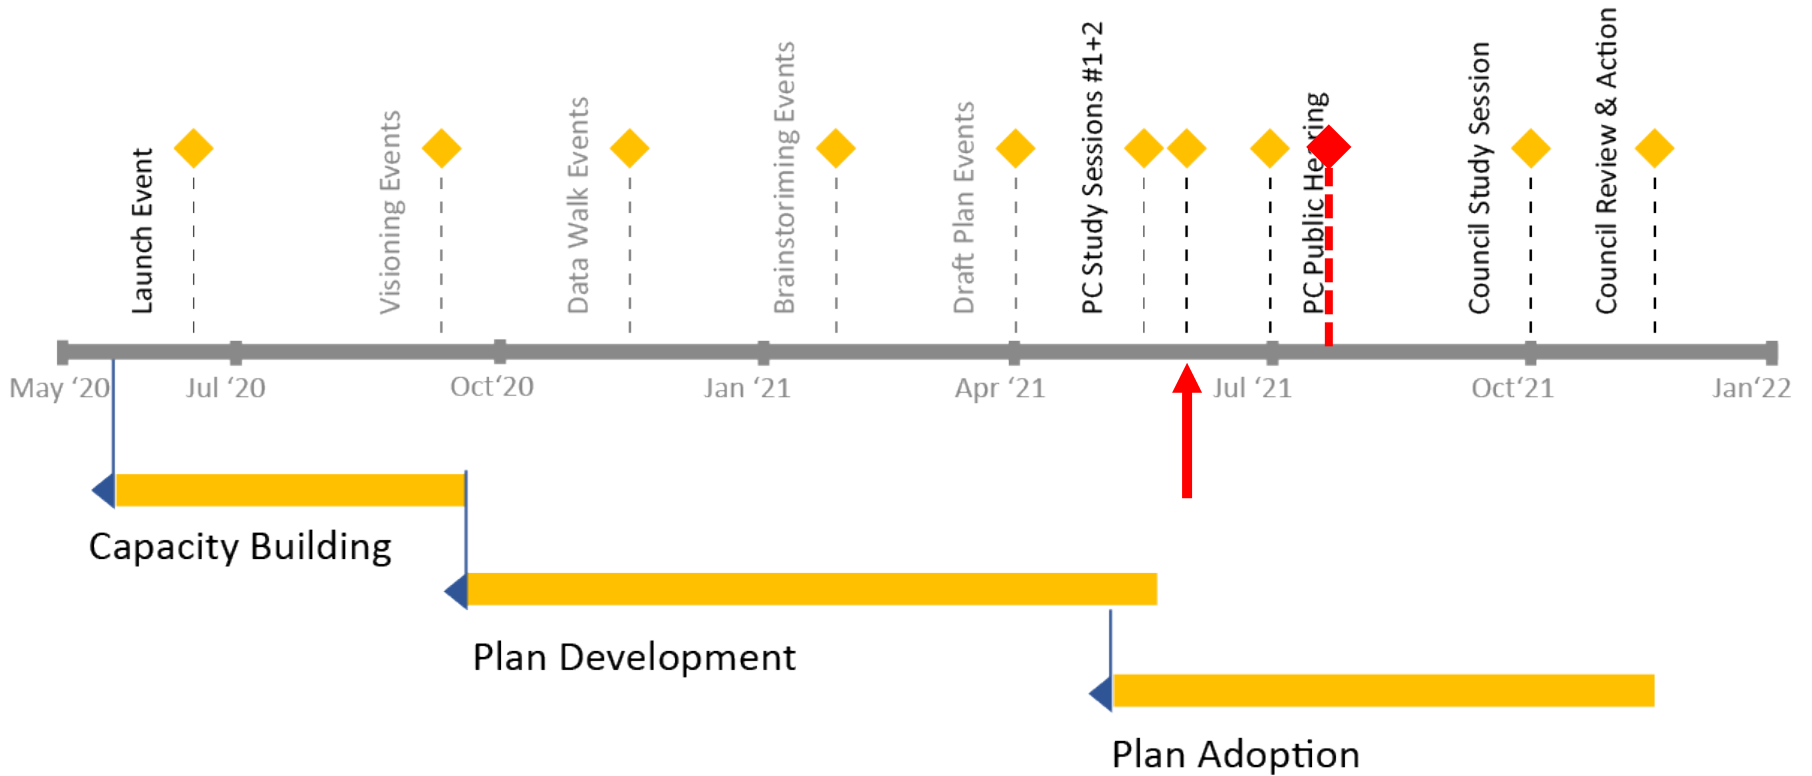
Launch Event
Visioning Events
Data Walk Events
Brainstoriming Events
Draft Plan Events
PC Study Sessions #1+2
PC Public He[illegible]ring
Council Study Session
Council Review & Action

May '20
Jul '20
Oct'20
Jan '21
Apr '21
Jul '21
Oct'21
Jan'22

Capacity Building

Plan Development

Plan Adoption